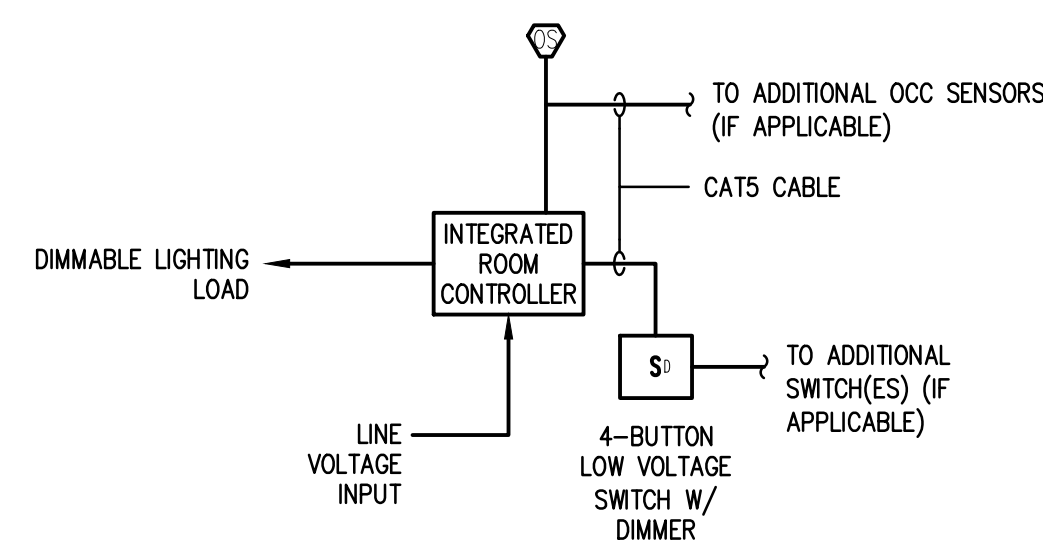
OS

TO ADDITIONAL OCC SENSORS (IF APPLICABLE)

CAT5 CABLE

DIMMABLE LIGHTING LOAD

INTEGRATED ROOM CONTROLLER

$S_D$

TO ADDITIONAL SWITCH(ES) (IF APPLICABLE)

LINE VOLTAGE INPUT

4–BUTTON LOW VOLTAGE SWITCH W/ DIMMER